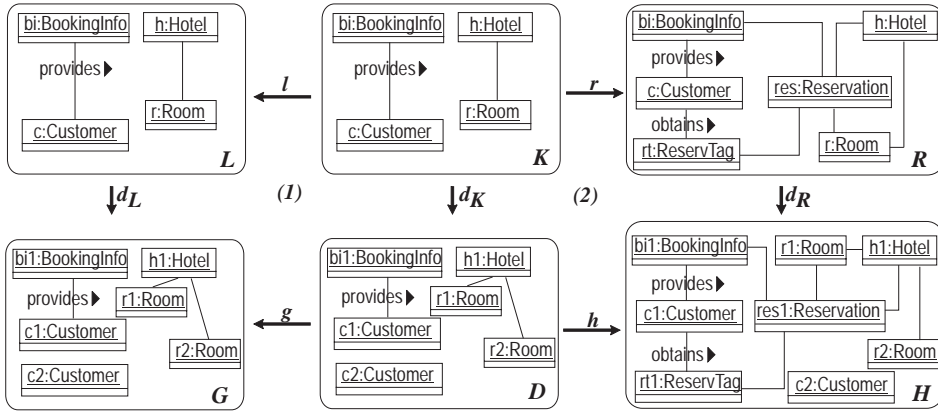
bi:BookingInfo
h:Hotel
provides ▶
r:Room
c:Customer
$L$

$l$

bi:BookingInfo
h:Hotel
provides ▶
r:Room
c:Customer
$K$

$r$

bi:BookingInfo
h:Hotel
provides ▶
c:Customer
res:Reservation
obtains ▶
r:Room
rt:ReservTag
$R$

$d_L$
(1)
$d_K$
(2)
$d_R$

bi1:BookingInfo
h1:Hotel
provides ▶
r1:Room
c1:Customer
r2:Room
c2:Customer
$G$

$g$

bi1:BookingInfo
h1:Hotel
provides ▶
r1:Room
c1:Customer
r2:Room
c2:Customer
$D$

$h$

bi1:BookingInfo
r1:Room
h1:Hotel
provides ▶
res1:Reservation
c1:Customer
obtains ▶
r2:Room
rt1:ReservTag
c2:Customer
$H$